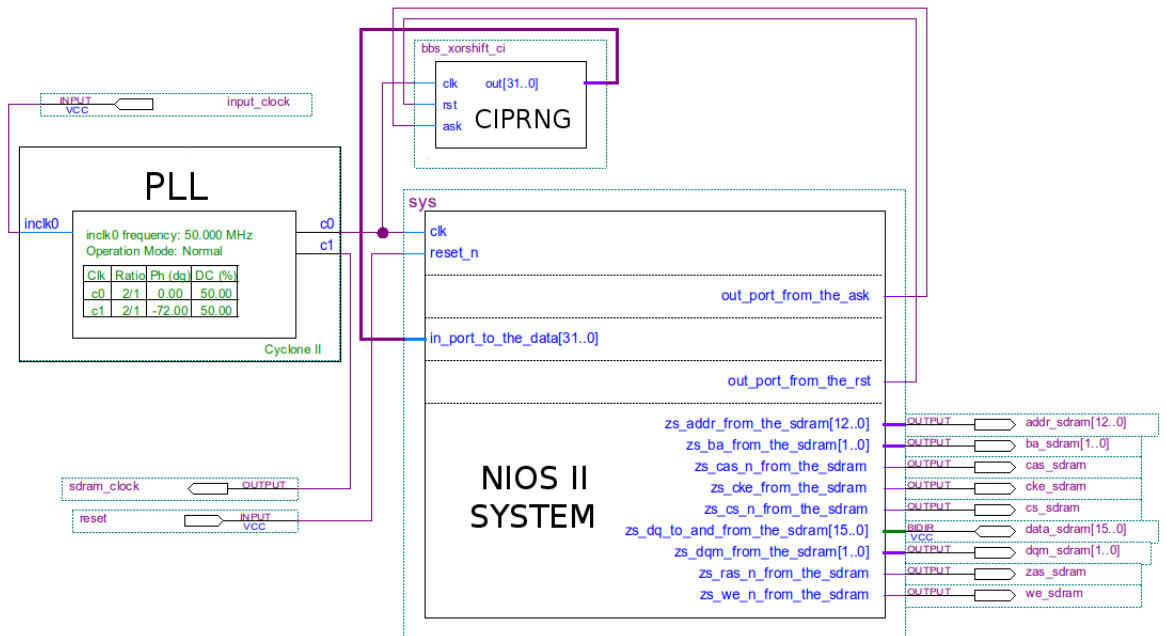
bbs_xorshift_ci

clk
rst
ask
out[31..0]
CIPRNG

INPUT
VCC
input_clock

PLL

inclk0
inclk0 frequency: 50.000 MHz
Operation Mode: Normal

| Clk | Ratio | Ph (dg) | DC (%) |
|---|---|---|---|
| c0 | 2/1 | 0.00 | 50.00 |
| c1 | 2/1 | -72.00 | 50.00 |

c0
c1
Cyclone II

sys
clk
reset_n
out_port_from_the_ask
in_port_to_the_data[31..0]
out_port_from_the_rst
zs_addr_from_the_sdram[12..0]
zs_ba_from_the_sdram[1..0]
zs_cas_n_from_the_sdram
zs_cke_from_the_sdram
zs_cs_n_from_the_sdram
zs_dq_to_and_from_the_sdram[15..0]
zs_dqm_from_the_sdram[1..0]
zs_ras_n_from_the_sdram
zs_we_n_from_the_sdram

NIOS II
SYSTEM

sdram_clock
OUTPUT
reset
INPUT
VCC

OUTPUT addr_sdram[12..0]
OUTPUT ba_sdram[1..0]
OUTPUT cas_sdram
OUTPUT cke_sdram
OUTPUT cs_sdram
BIDIR VCC data_sdram[15..0]
OUTPUT dqm_sdram[1..0]
OUTPUT zas_sdram
OUTPUT we_sdram